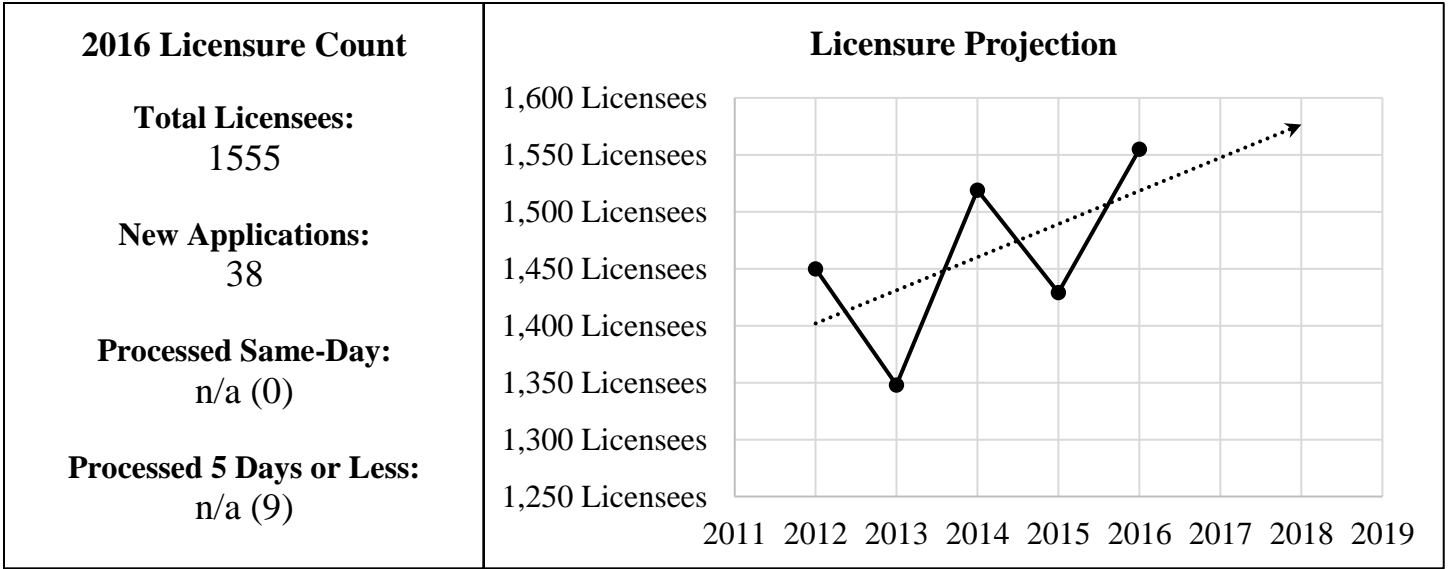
**2016 Licensure Count**

**Total Licensees:**
1555

**New Applications:**
38

**Processed Same-Day:**
n/a (0)

**Processed 5 Days or Less:**
n/a (9)

**Licensure Projection**

1,600 Licensees
1,550 Licensees
1,500 Licensees
1,450 Licensees
1,400 Licensees
1,350 Licensees
1,300 Licensees
1,250 Licensees

2011 2012 2013 2014 2015 2016 2017 2018 2019